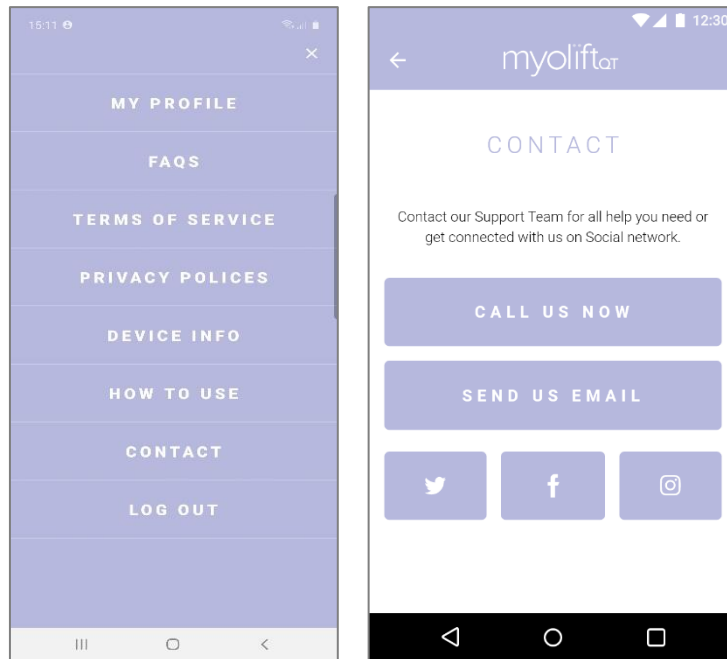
15:11

MY PROFILE

FAQS

TERMS OF SERVICE

PRIVACY POLICES

DEVICE INFO

HOW TO USE

CONTACT

LOG OUT

12:30

myolift QT

CONTACT

Contact our Support Team for all help you need or get connected with us on Social network.

CALL US NOW

SEND US EMAIL